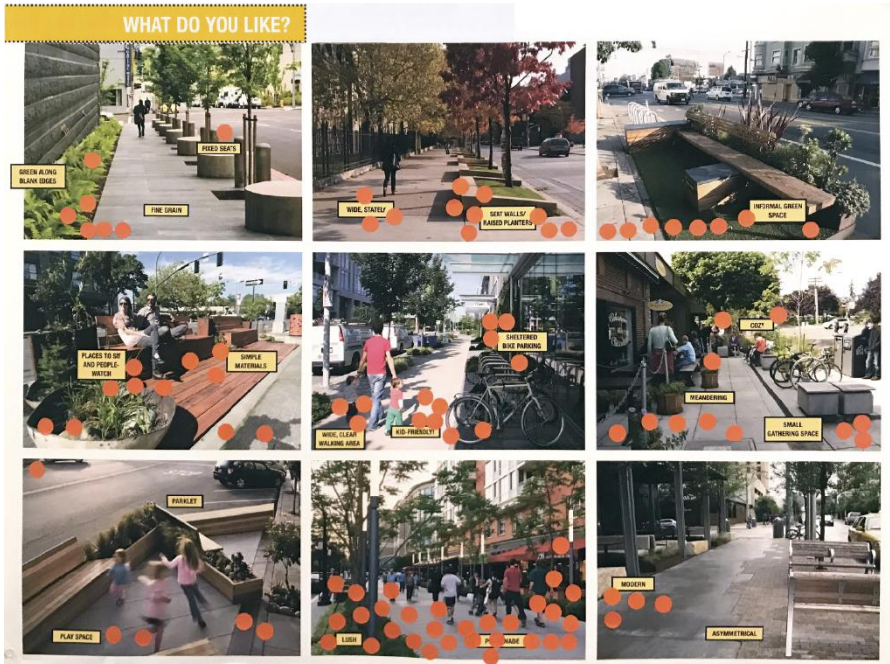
WHAT DO YOU LIKE?

GREEN ALONG BLANK EDGES

FIXED SEATS

FINE GRAIN

WIDE, STATELY

SEAT WALLS/ RAISED PLANTERS

INFORMAL GREEN SPACE

PLACES TO SIT AND PEOPLE-WATCH

SIMPLE MATERIALS

SHELTERED BIKE PARKING

WIDE, CLEAR WALKING AREA

KID-FRIENDLY

COZY

MEANDERING

SMALL GATHERING SPACE

PARKLET

PLAY SPACE

LUSH

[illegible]

MODERN

ASYMMETRICAL